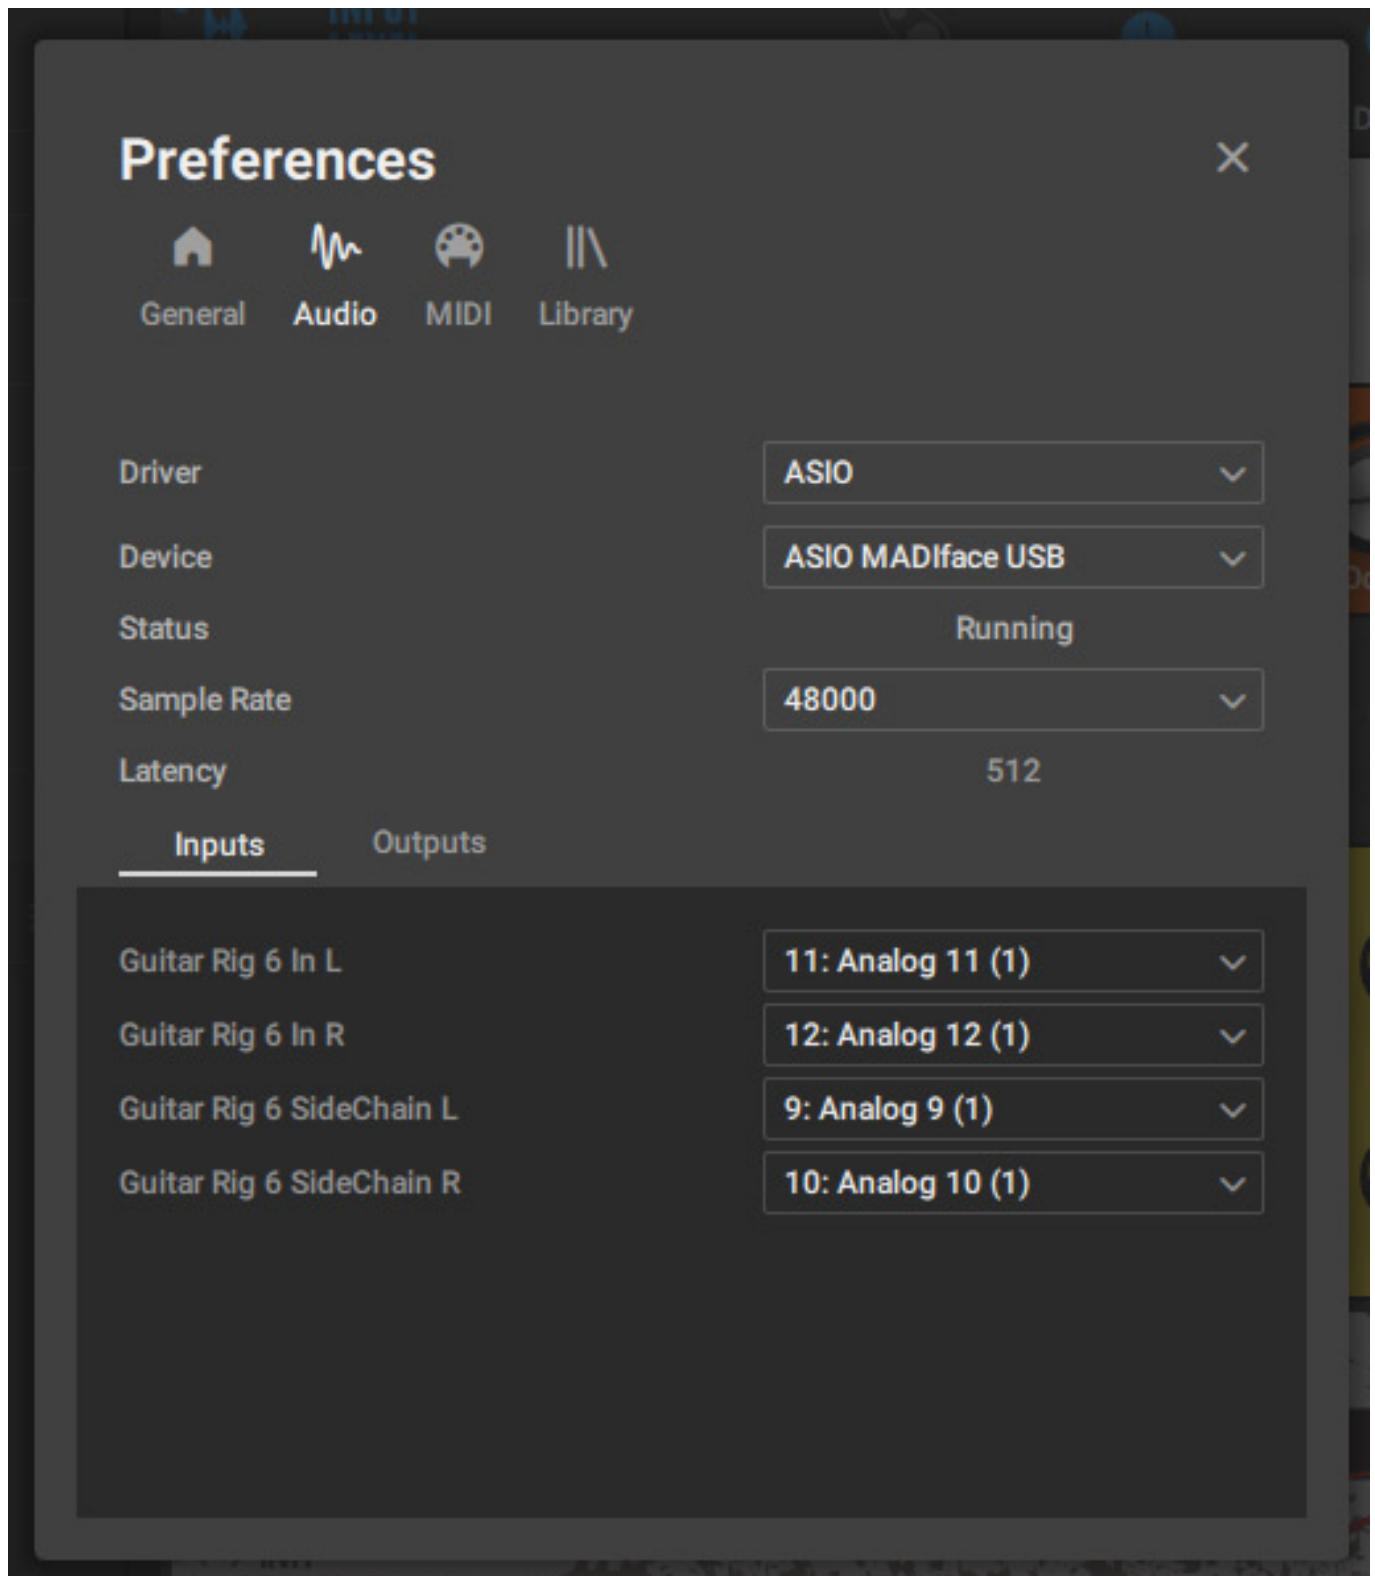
Preferences

×

General Audio MIDI Library

Driver ASIO
Device ASIO MADIface USB
Status Running
Sample Rate 48000
Latency 512

Inputs Outputs

Guitar Rig 6 In L 11: Analog 11 (1)
Guitar Rig 6 In R 12: Analog 12 (1)
Guitar Rig 6 SideChain L 9: Analog 9 (1)
Guitar Rig 6 SideChain R 10: Analog 10 (1)